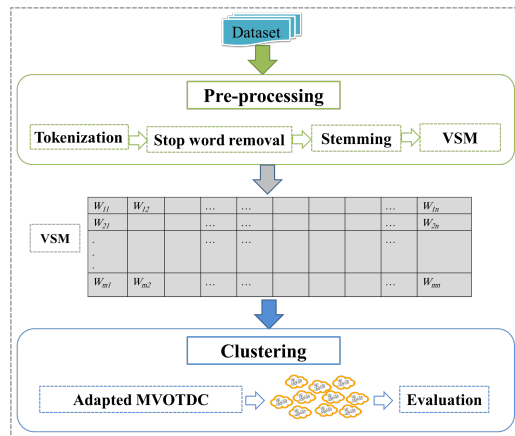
Dataset

Pre-processing

Tokenization

Stop word removal

Stemming

VSM

VSM

| $W_{11}$ | $W_{12}$ | | … | … | | | | … | $W_{1n}$ |
|---|---|---|---|---|---|---|---|---|---|
| $W_{21}$ | | | … | … | | | | … | $W_{2n}$ |
| . . . | | | … | … | | | | … | |
| $W_{m1}$ | $W_{m2}$ | | … | … | | | | … | $W_{mn}$ |

Clustering

Adapted MVOTDC

Evaluation